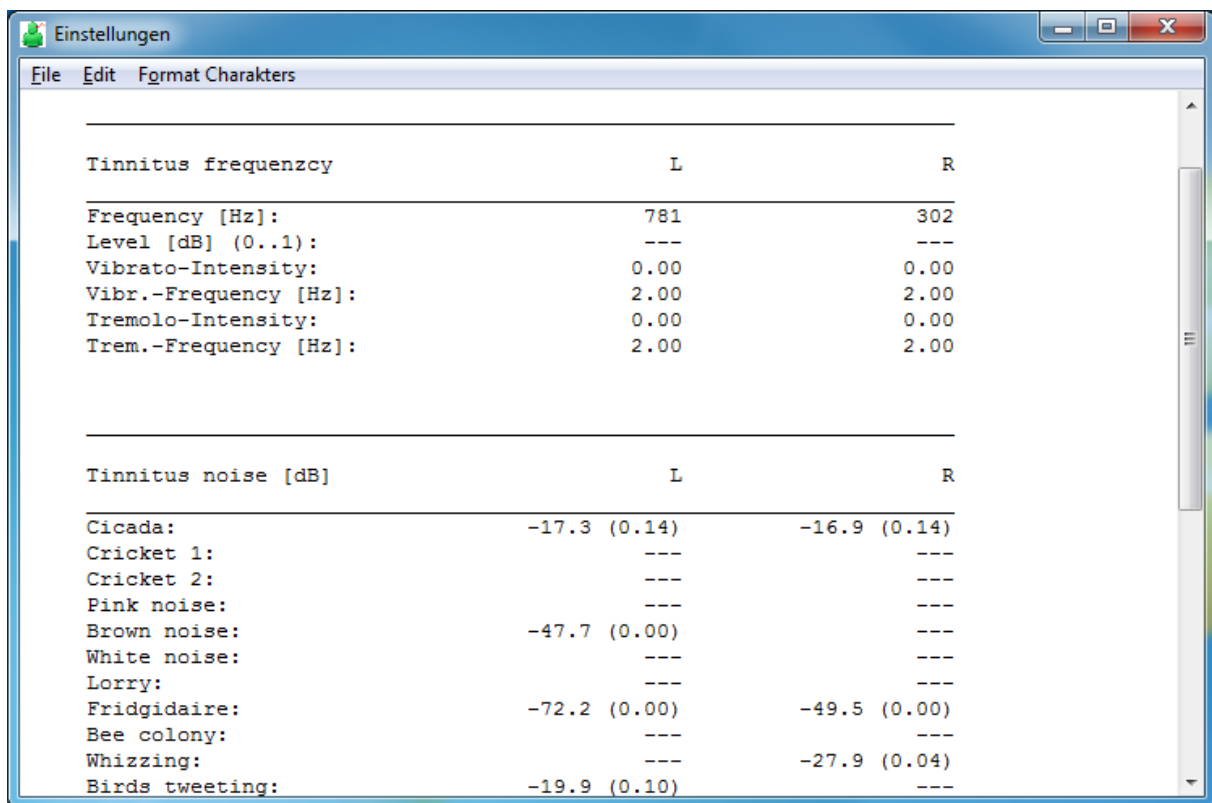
Einstellungen

File Edit Format Charakters

| Tinnitus frequenzcy | L | R |
|---|---|---|
| Frequency [Hz]: | 781 | 302 |
| Level [dB] (0..1): | --- | --- |
| Vibrato-Intensity: | 0.00 | 0.00 |
| Vibr.-Frequency [Hz]: | 2.00 | 2.00 |
| Tremolo-Intensity: | 0.00 | 0.00 |
| Trem.-Frequency [Hz]: | 2.00 | 2.00 |

| Tinnitus noise [dB] | L | R |
|---|---|---|
| Cicada: | -17.3 (0.14) | -16.9 (0.14) |
| Cricket 1: | --- | --- |
| Cricket 2: | --- | --- |
| Pink noise: | --- | --- |
| Brown noise: | -47.7 (0.00) | --- |
| White noise: | --- | --- |
| Lorry: | --- | --- |
| Fridgidaire: | -72.2 (0.00) | -49.5 (0.00) |
| Bee colony: | --- | --- |
| Whizzing: | --- | -27.9 (0.04) |
| Birds tweeting: | -19.9 (0.10) | --- |